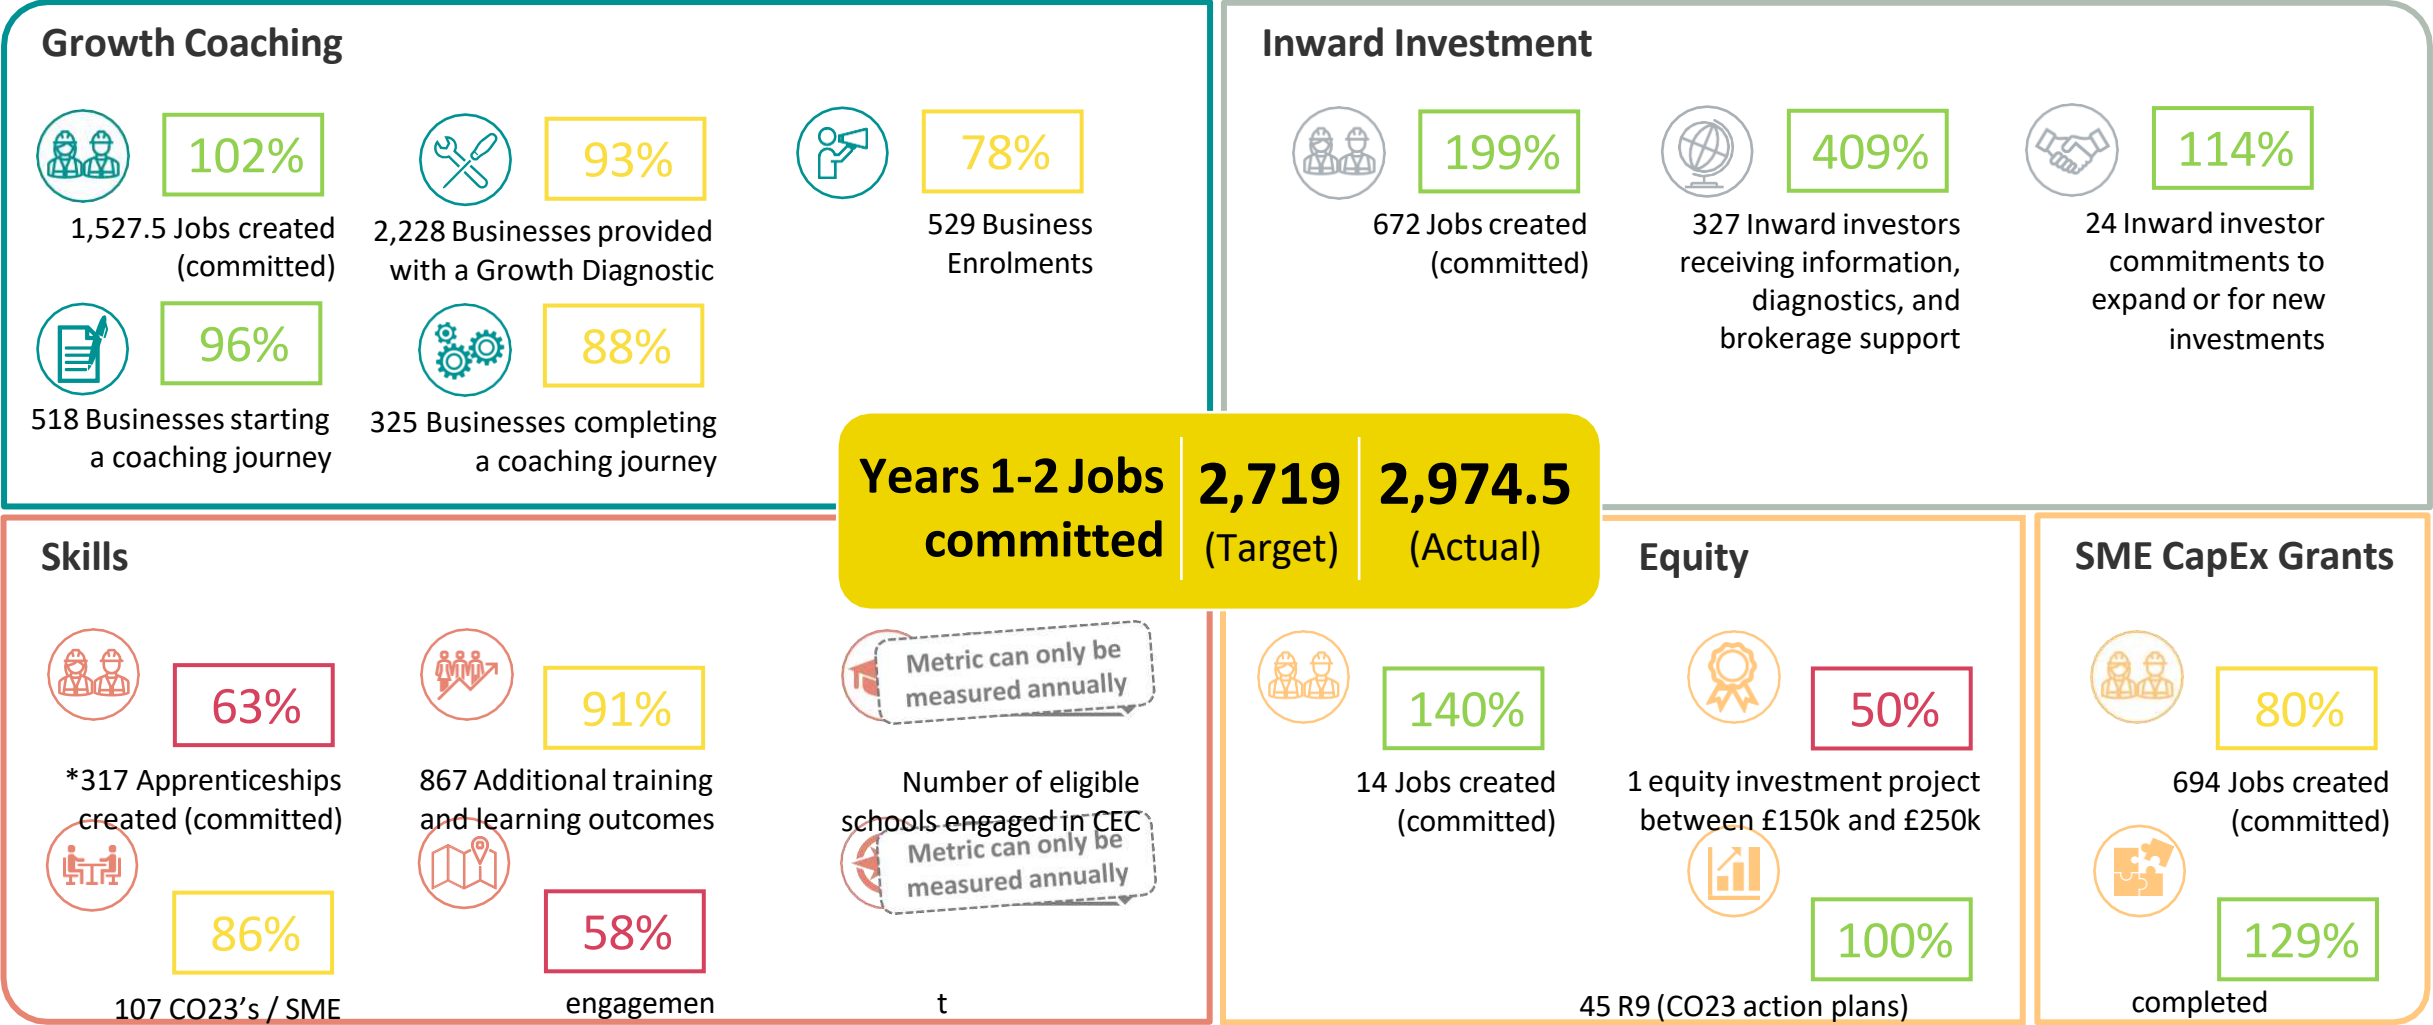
Growth Coaching

102%
1,527.5 Jobs created (committed)

93%
2,228 Businesses provided with a Growth Diagnostic

78%
529 Business Enrolments

96%
518 Businesses starting a coaching journey

88%
325 Businesses completing a coaching journey

Inward Investment

199%
672 Jobs created (committed)

409%
327 Inward investors receiving information, diagnostics, and brokerage support

114%
24 Inward investor commitments to expand or for new investments

Years 1-2 Jobs committed | 2,719 (Target) | 2,974.5 (Actual)

Skills

63%
*317 Apprenticeships created (committed)

91%
867 Additional training and learning outcomes

Metric can only be measured annually
Number of eligible schools engaged in CEC

86%
107 CO23's / SME

58%
engagemen

Metric can only be measured annually
t

Equity

140%
14 Jobs created (committed)

50%
1 equity investment project between £150k and £250k

100%
45 R9 (CO23 action plans)

SME CapEx Grants

80%
694 Jobs created (committed)

129%
completed